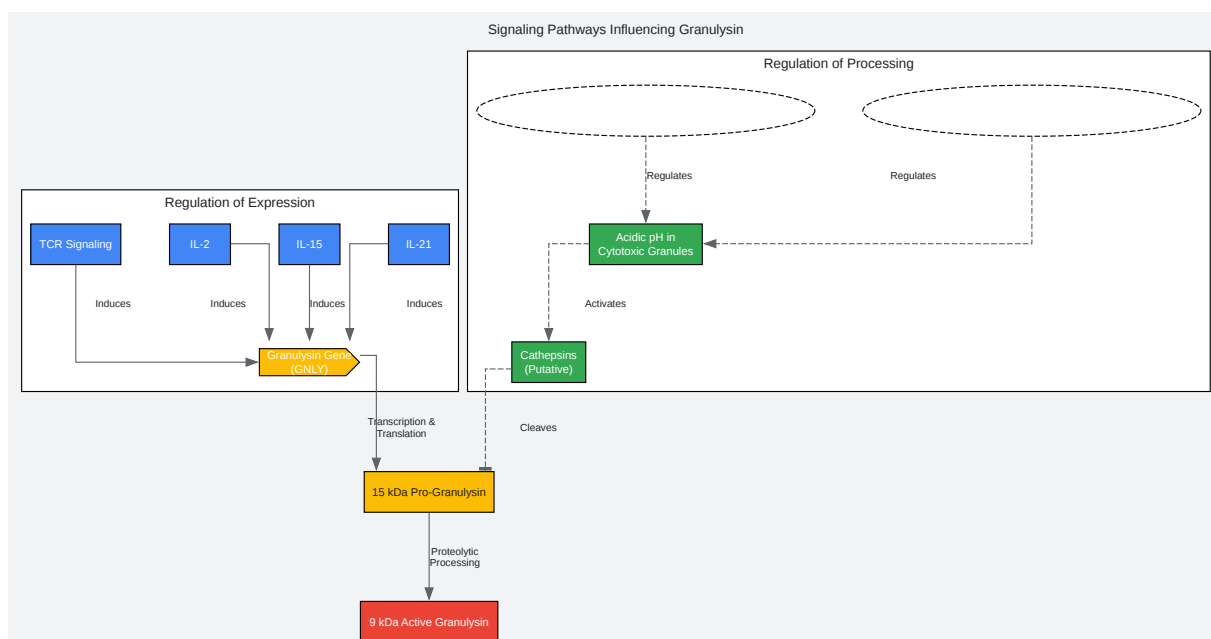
Signaling Pathways Influencing Granulysin

Regulation of Processing

Regulates

Regulates

Acidic pH in Cytotoxic Granules

Activates

Cathepsins (Putative)

Regulation of Expression

TCR Signaling

IL-2

IL-15

IL-21

Induces

Induces

Induces

Induces

Granulysin Gene (GNLY)

Transcription & Translation

Cleaves

15 kDa Pro-Granulysin

Proteolytic Processing

9 kDa Active Granulysin